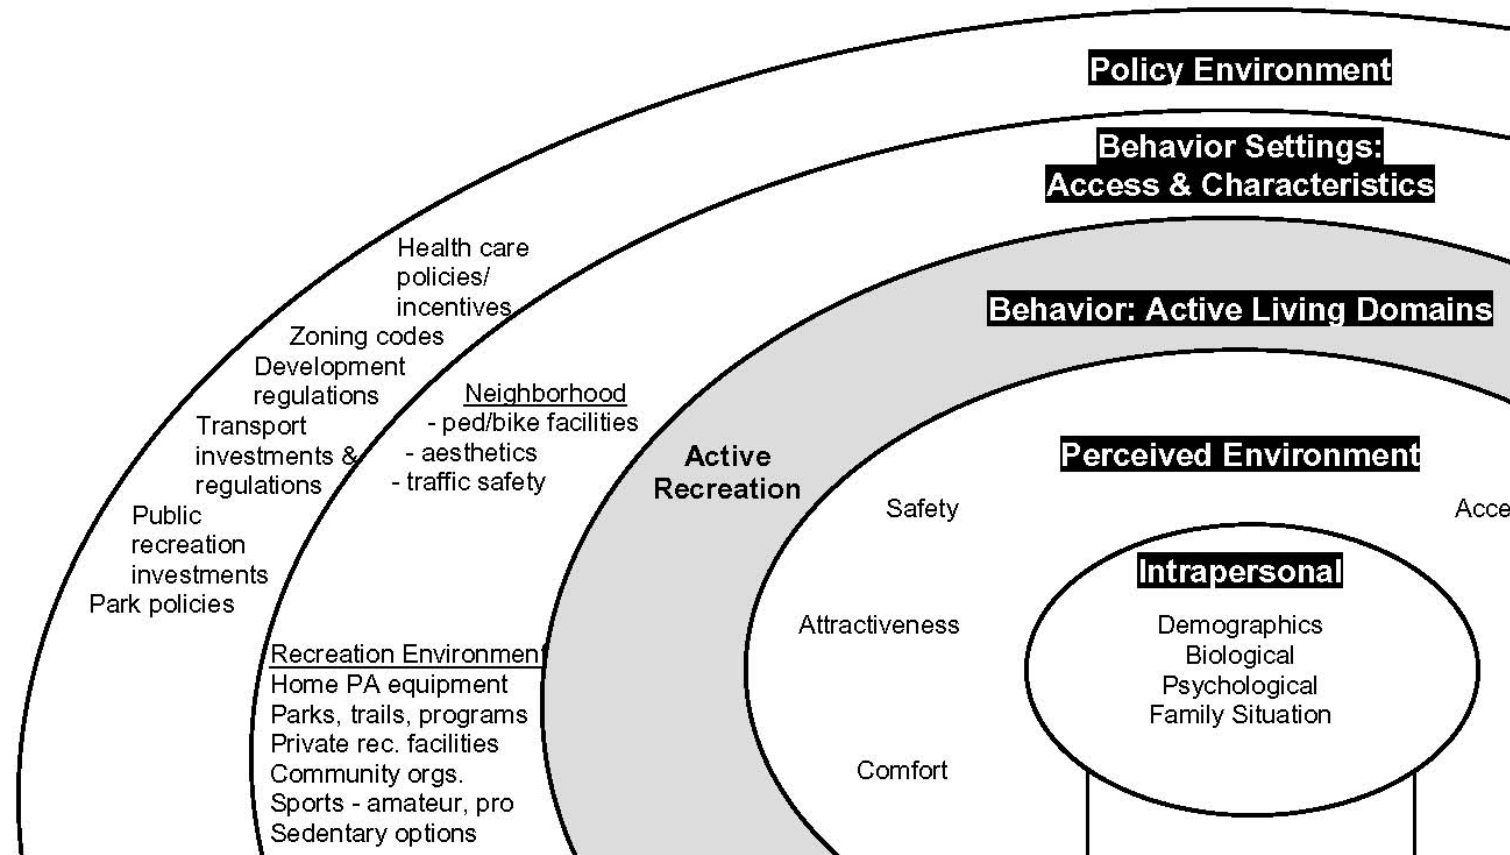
Policy Environment

Behavior Settings: Access & Characteristics

Behavior: Active Living Domains

Perceived Environment

Intrapersonal

Health care policies/ incentives
Zoning codes
Development regulations
Transport investments & regulations
Public recreation investments
Park policies

Neighborhood
- ped/bike facilities
- aesthetics
- traffic safety

Recreation Environment
Home PA equipment
Parks, trails, programs
Private rec. facilities
Community orgs.
Sports - amateur, pro
Sedentary options

Active Recreation

Safety

Attractiveness

Comfort

Acce

Demographics
Biological
Psychological
Family Situation